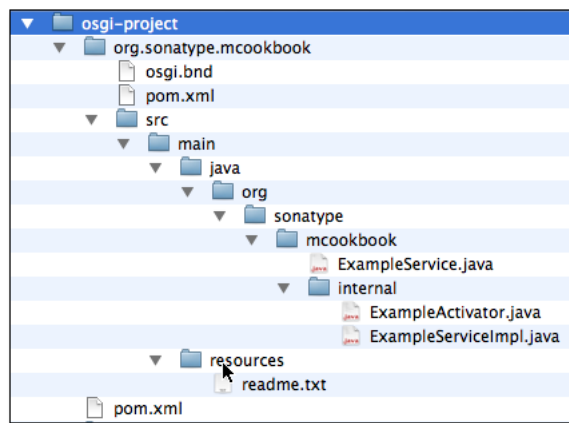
osgi-project
org.sonatype.mcookbook
osgi.bnd
pom.xml
src
main
java
org
sonatype
mcookbook
java
ExampleService.java
internal
java
ExampleActivator.java
java
ExampleServiceImpl.java
resources
readme.txt
pom.xml